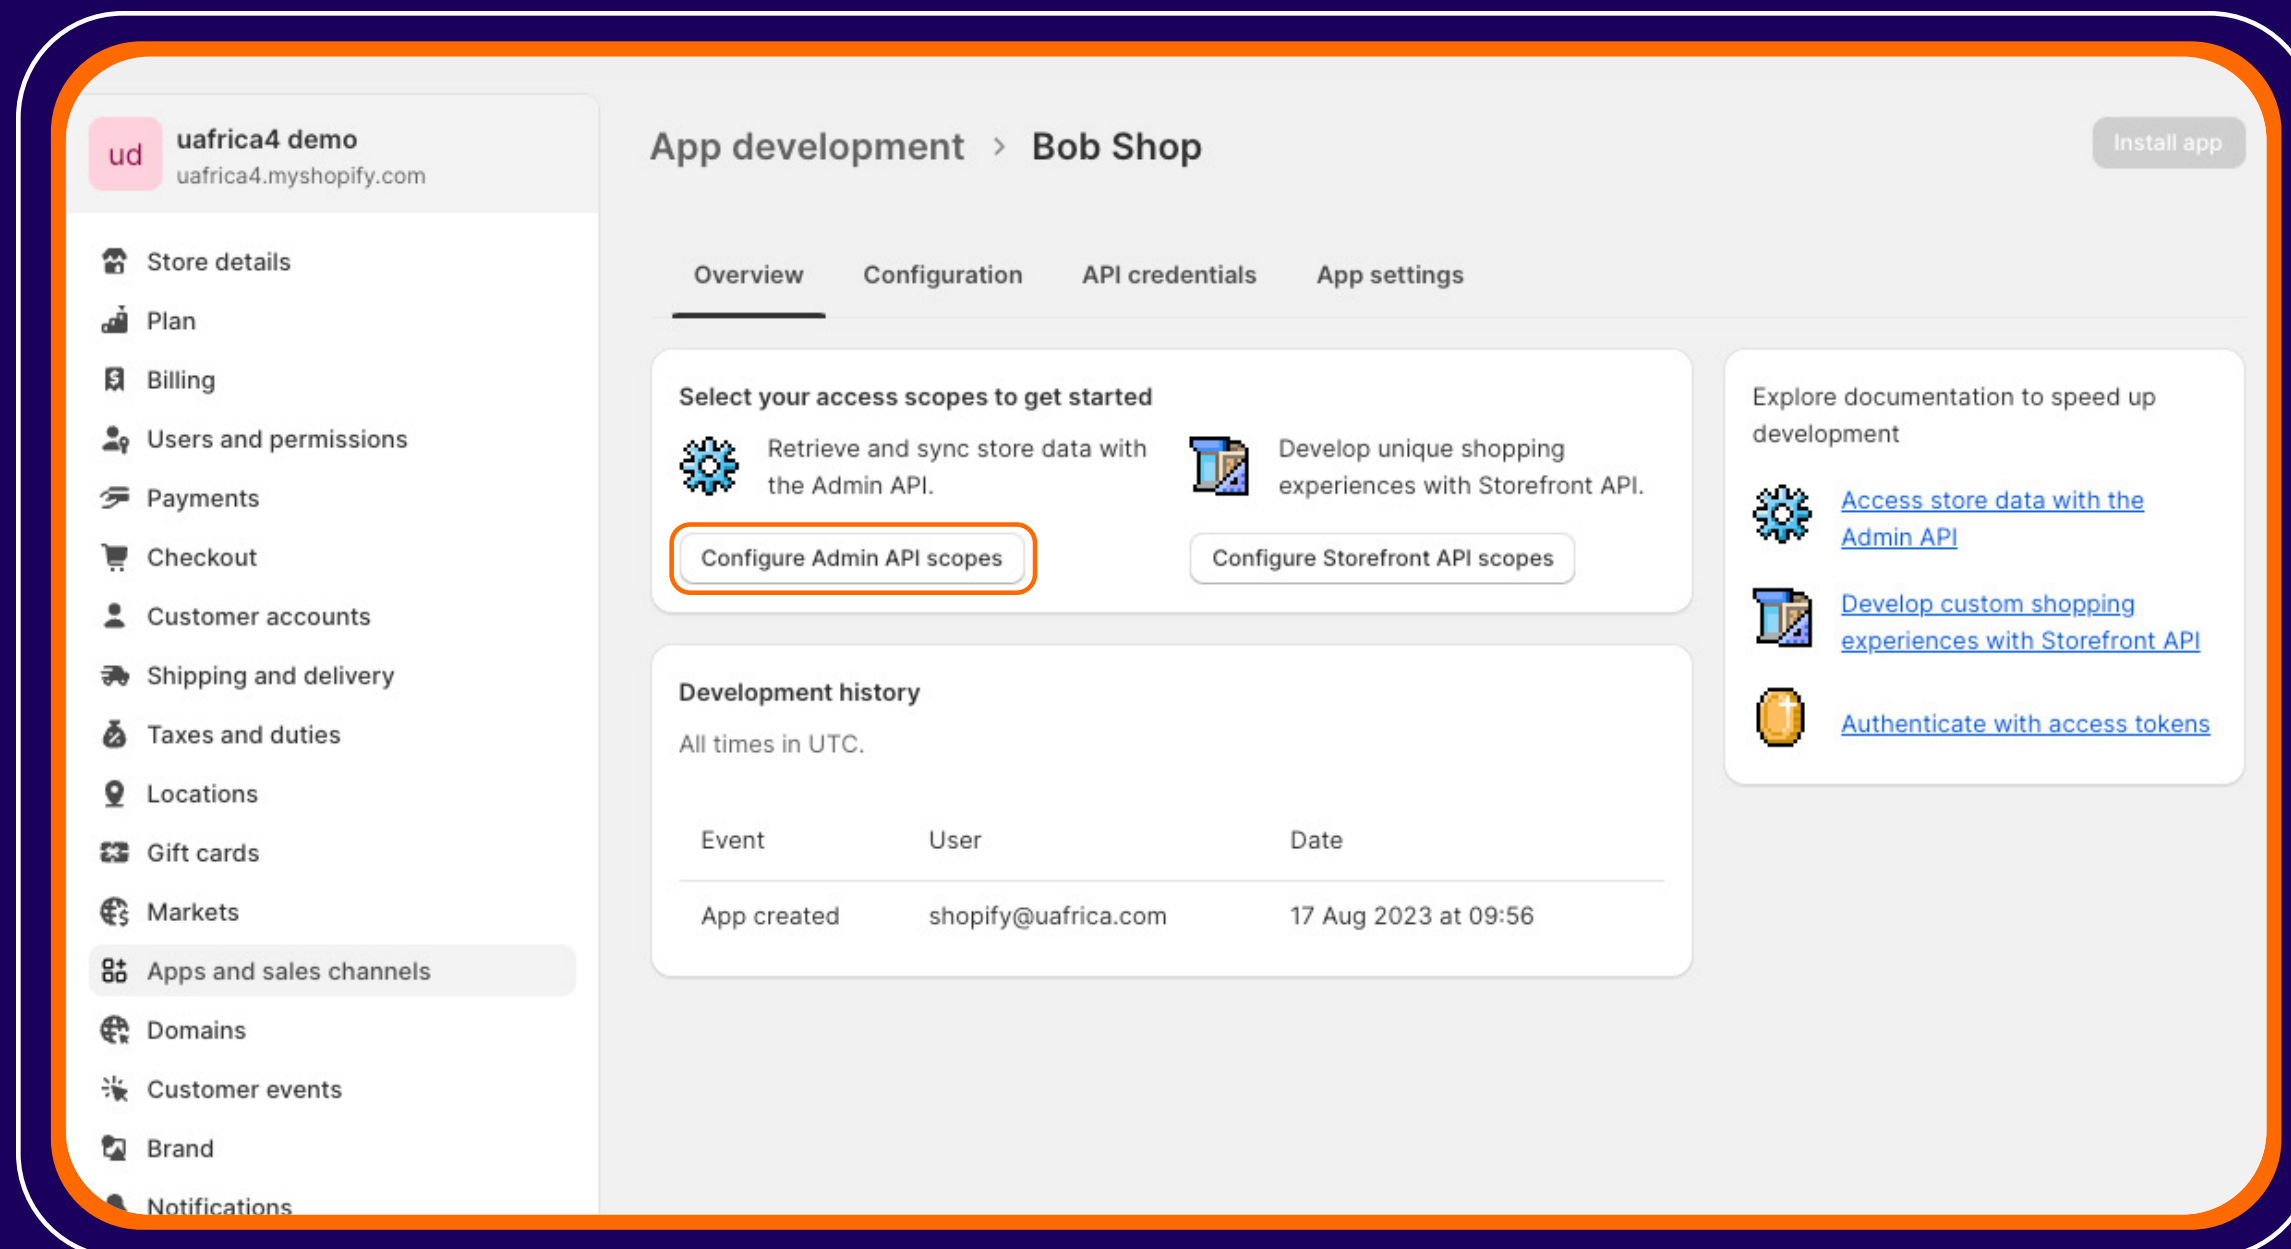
ud uafrica4 demo
uafrica4.myshopify.com

Store details
Plan
Billing
Users and permissions
Payments
Checkout
Customer accounts
Shipping and delivery
Taxes and duties
Locations
Gift cards
Markets
Apps and sales channels
Domains
Customer events
Brand
Notifications

App development › Bob Shop

Install app

Overview
Configuration
API credentials
App settings

Select your access scopes to get started

Retrieve and sync store data with the Admin API.

Develop unique shopping experiences with Storefront API.

Configure Admin API scopes

Configure Storefront API scopes

Development history

All times in UTC.

| Event | User | Date |
|---|---|---|
| App created | shopify@uafrica.com | 17 Aug 2023 at 09:56 |

Explore documentation to speed up development

Access store data with the Admin API

Develop custom shopping experiences with Storefront API

Authenticate with access tokens